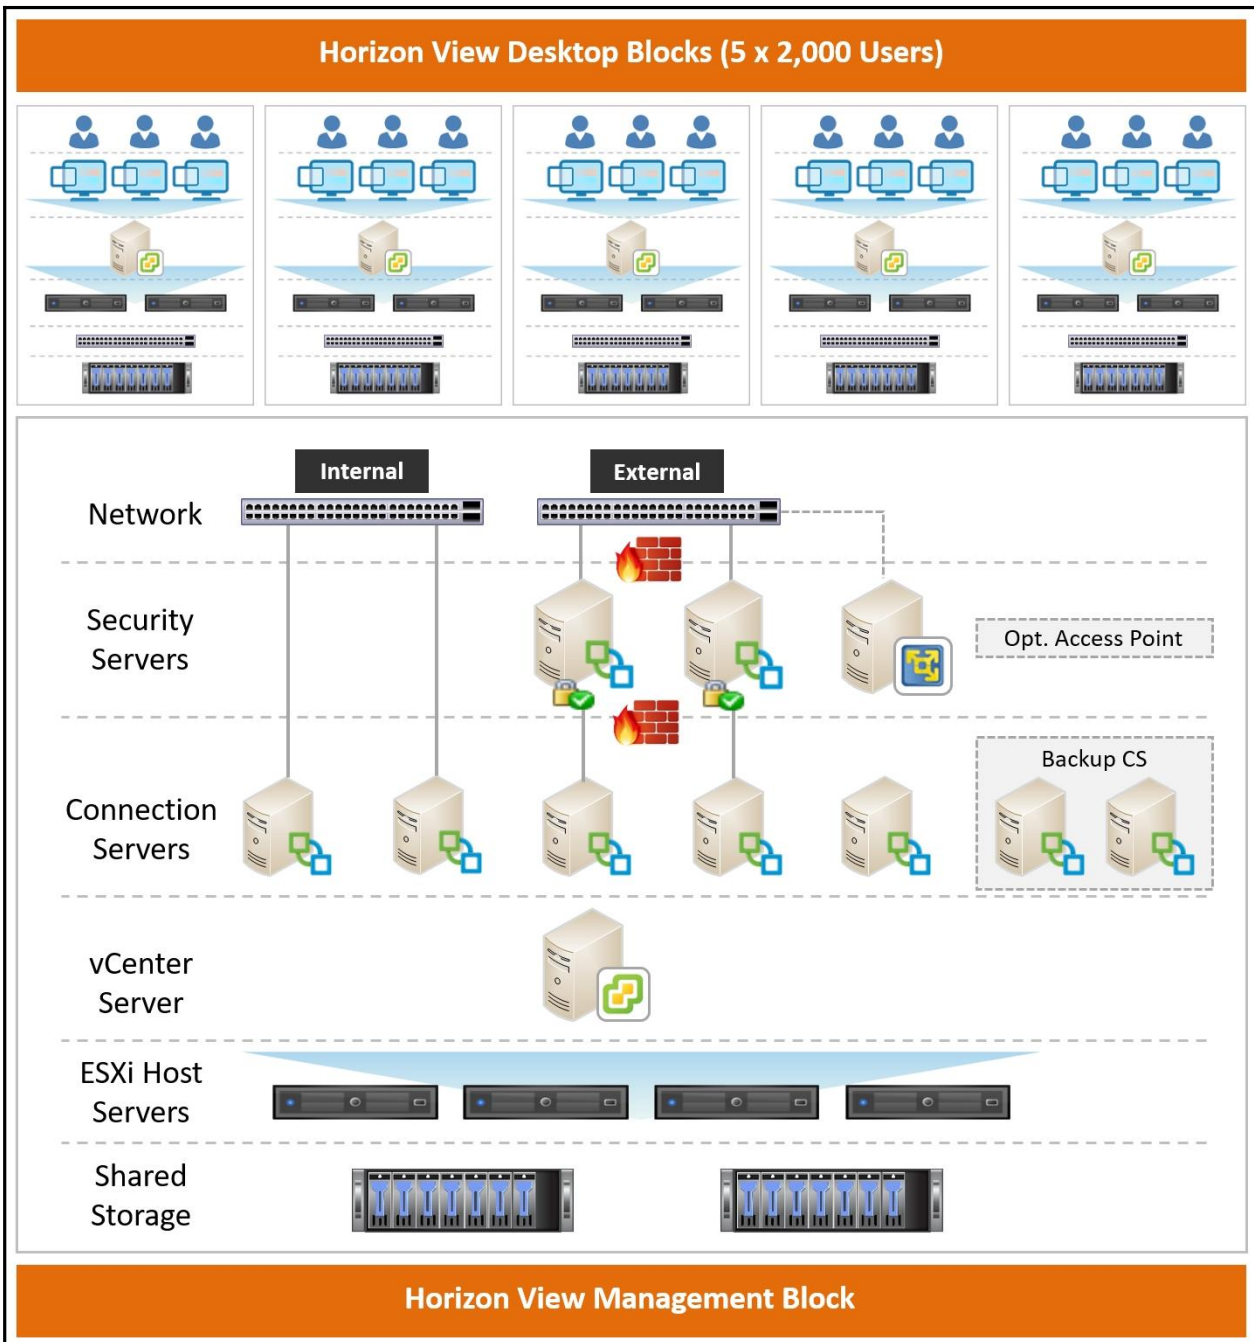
Horizon View Desktop Blocks (5 x 2,000 Users)

Internal

External

Network

Security Servers

Opt. Access Point

Backup CS

Connection Servers

vCenter Server

ESXi Host Servers

Shared Storage

Horizon View Management Block